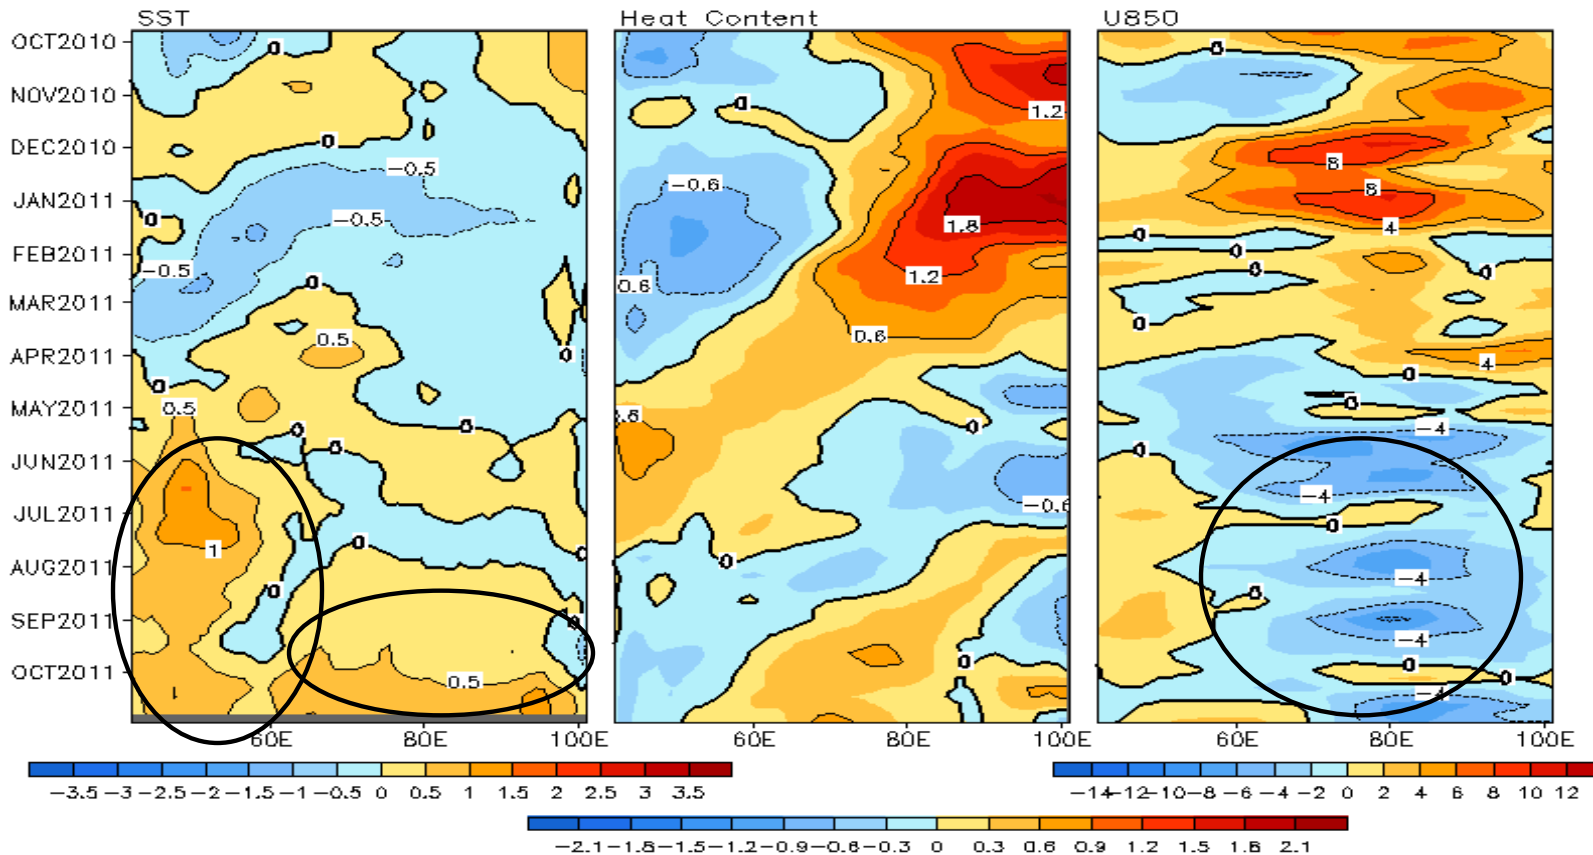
SST

Heat Content

U850

OCT2010
NOV2010
DEC2010
JAN2011
FEB2011
MAR2011
APR2011
MAY2011
JUN2011
JUL2011
AUG2011
SEP2011
OCT2011

0
0
-0.5
-0.5
0
-0.5
0
0.5
0
0
0.5
0
0
0
1
0
0
0
0.5

0
1.2
-0.6
1.8
1.2
0.6
0.6
0.6
0
-0.6
0
0

0
8
8
4
0
0
0
0
0
4
0
0
-4
0
-4
0
0
-4
-4
0
0
-4

60E
80E
100E
60E
80E
100E
60E
80E
100E

-3.5 -3 -2.5 -2 -1.5 -1 -0.5 0 0.5 1 1.5 2 2.5 3 3.5

-14 -12 -10 -8 -6 -4 -2 0 2 4 6 8 10 12

-2.1 -1.8 -1.5 -1.2 -0.9 -0.6 -0.3 0 0.3 0.6 0.9 1.2 1.5 1.8 2.1